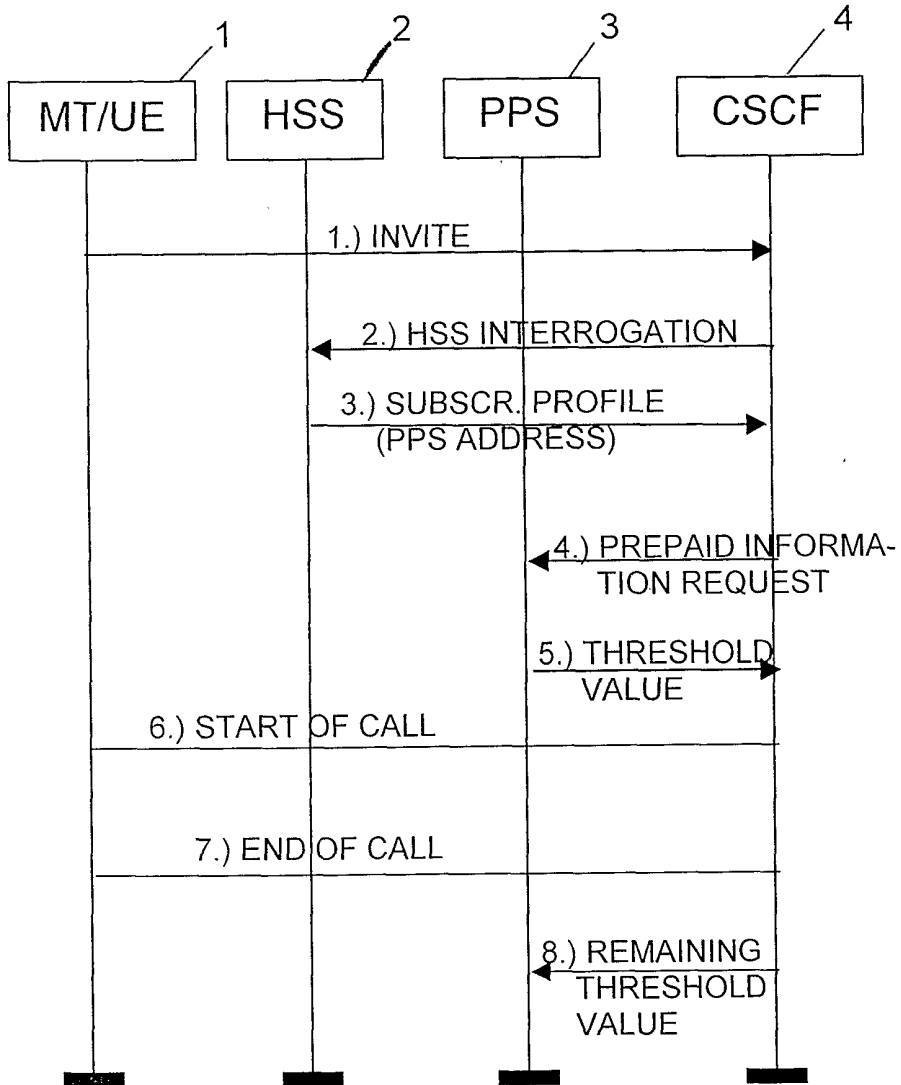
1
2
3
4
MT/UE
HSS
PPS
CSCF
1.) INVITE
2.) HSS INTERROGATION
3.) SUBSCR. PROFILE (PPS ADDRESS)
4.) PREPAID INFORMATION REQUEST
5.) THRESHOLD VALUE
6.) START OF CALL
7.) END OF CALL
8.) REMAINING THRESHOLD VALUE